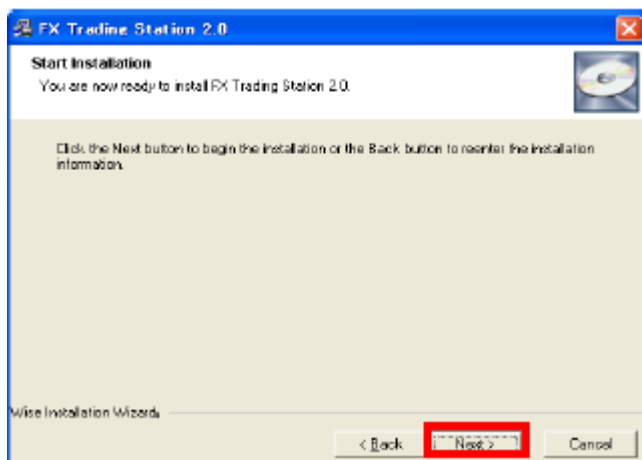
FX Trading Station 2.0

Start Installation

You are now ready to install FX Trading Station 2.0.

Click the Next button to begin the installation or the Back button to reenter the installation information.

Wise Installation Wizard

< Back

Next >

Cancel